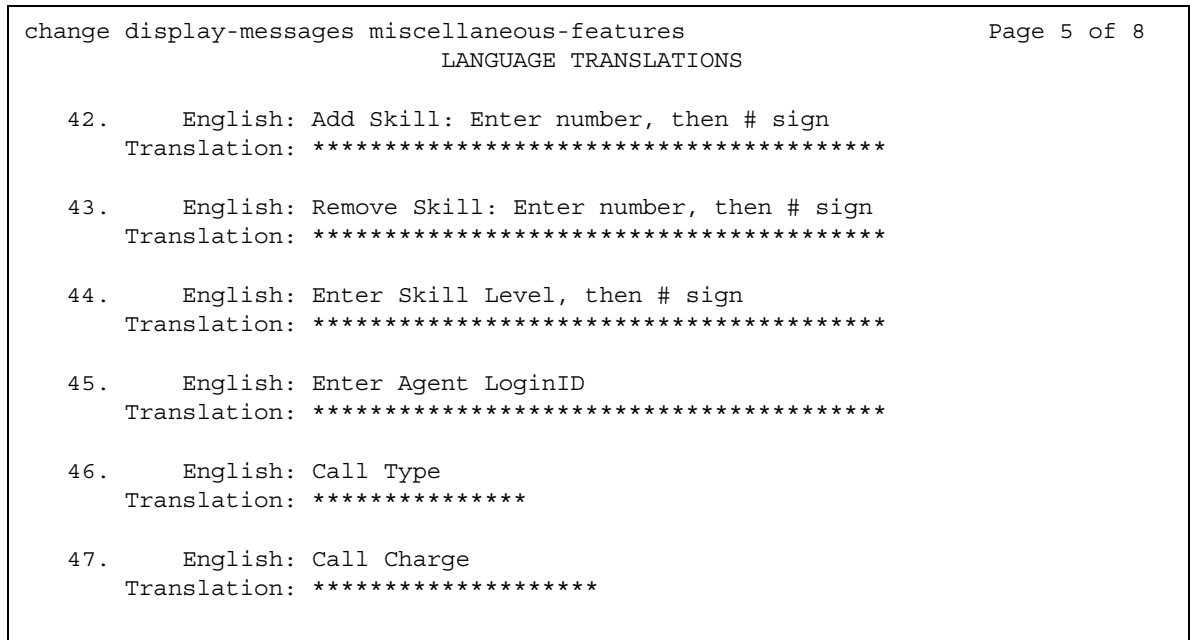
change display-messages miscellaneous-features Page 5 of 8
LANGUAGE TRANSLATIONS

42. English: Add Skill: Enter number, then # sign
Translation: ****************************************

43. English: Remove Skill: Enter number, then # sign
Translation: ****************************************

44. English: Enter Skill Level, then # sign
Translation: ****************************************

45. English: Enter Agent LoginID
Translation: ****************************************

46. English: Call Type
Translation: ***************

47. English: Call Charge
Translation: ********************